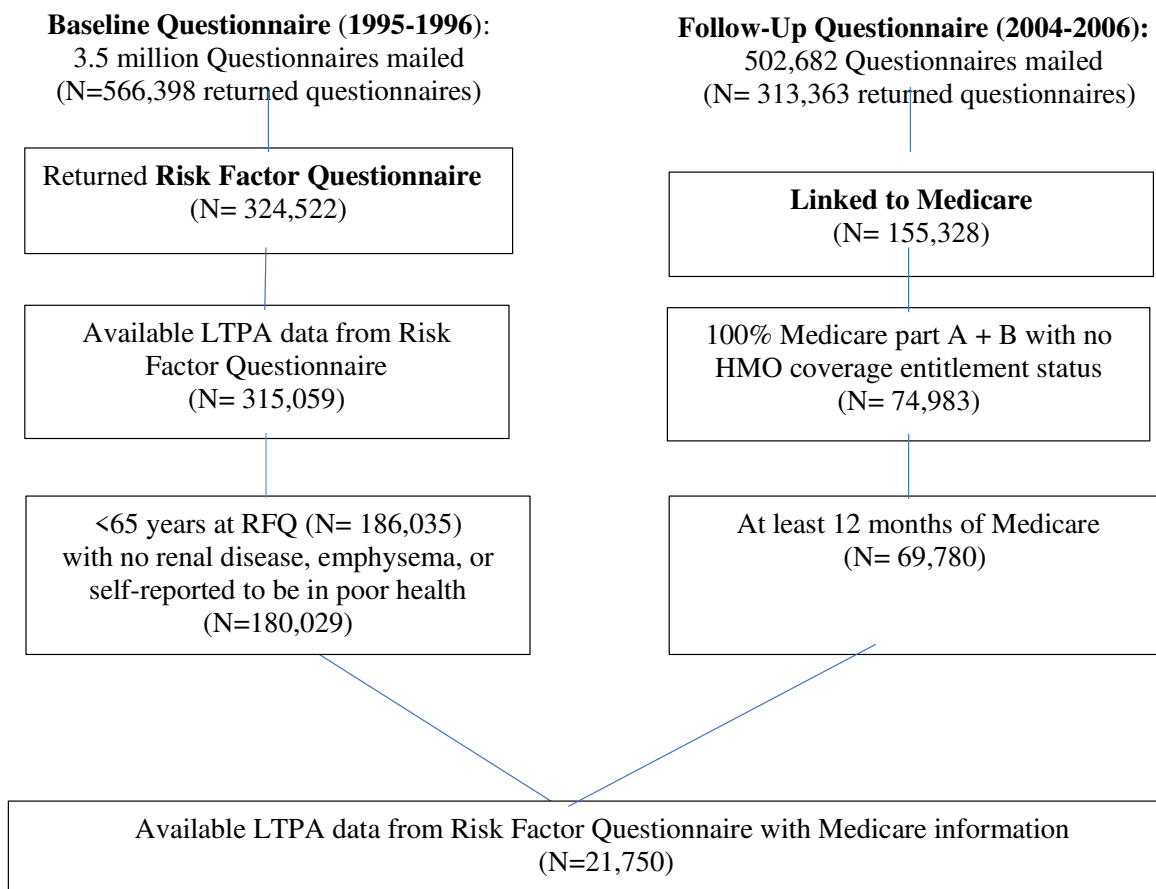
**Baseline Questionnaire** (**1995-1996**): 3.5 million Questionnaires mailed (N=566,398 returned questionnaires)

Returned **Risk Factor Questionnaire** (N= 324,522)

Available LTPA data from Risk Factor Questionnaire (N= 315,059)

<65 years at RFQ (N= 186,035) with no renal disease, emphysema, or self-reported to be in poor health (N=180,029)

**Follow-Up Questionnaire (2004-2006):** 502,682 Questionnaires mailed (N= 313,363 returned questionnaires)

**Linked to Medicare** (N= 155,328)

100% Medicare part A + B with no HMO coverage entitlement status (N= 74,983)

At least 12 months of Medicare (N= 69,780)

Available LTPA data from Risk Factor Questionnaire with Medicare information (N=21,750)